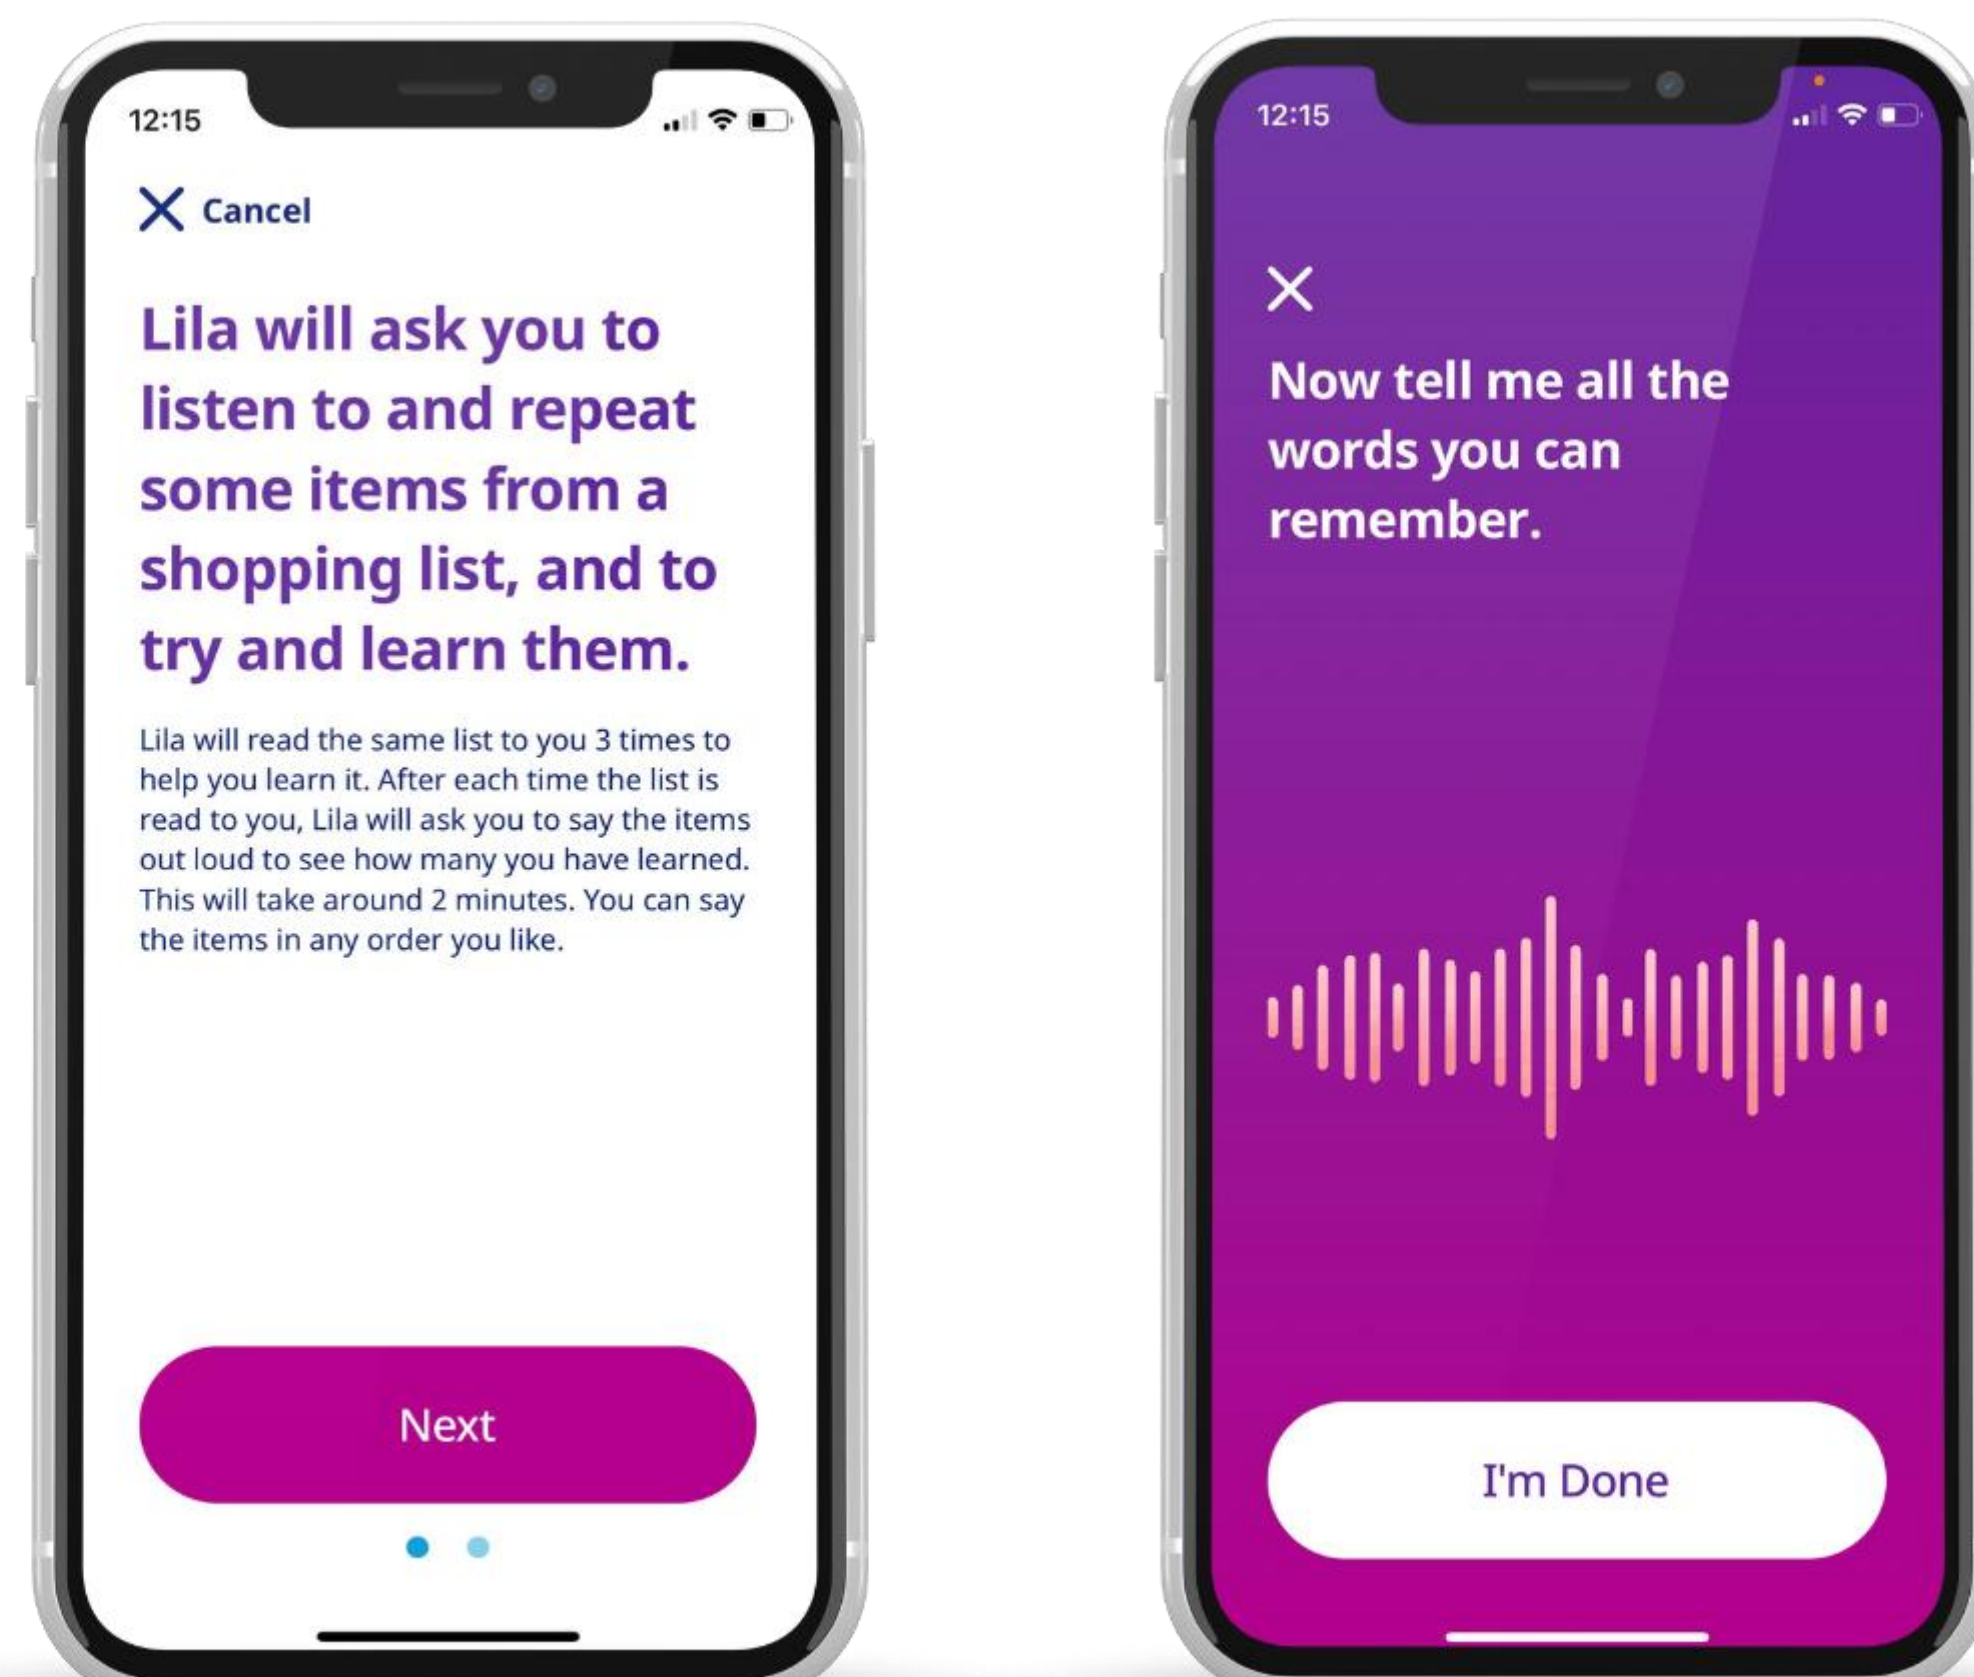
12:15

Cancel

Lila will ask you to listen to and repeat some items from a shopping list, and to try and learn them.

Lila will read the same list to you 3 times to help you learn it. After each time the list is read to you, Lila will ask you to say the items out loud to see how many you have learned. This will take around 2 minutes. You can say the items in any order you like.

Next

12:15

Now tell me all the words you can remember.

I'm Done